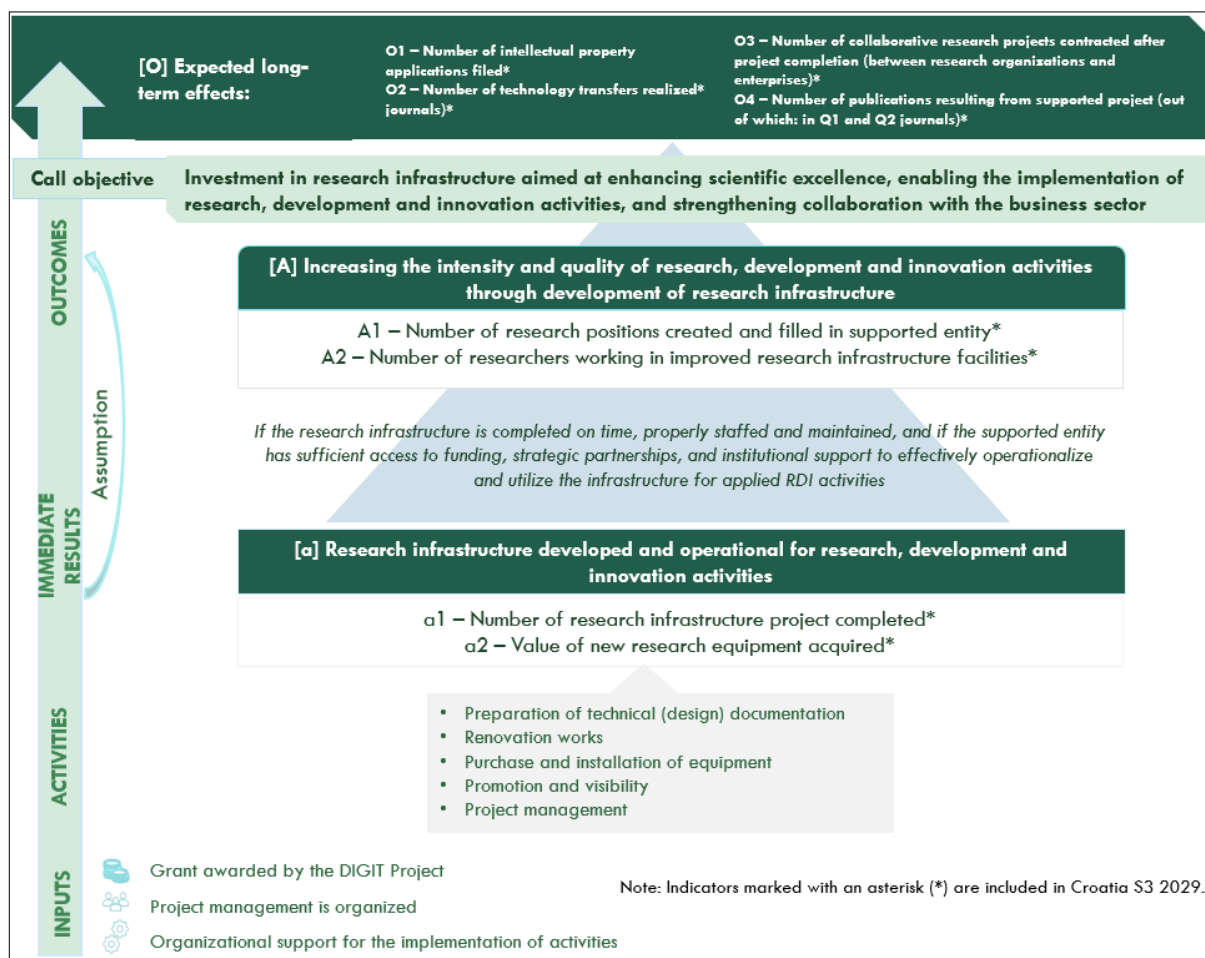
[O] Expected long-term effects:

O1 – Number of intellectual property applications filed*
O2 – Number of technology transfers realized*
journals)*

O3 – Number of collaborative research projects contracted after project completion (between research organizations and enterprises)*
O4 – Number of publications resulting from supported project (out of which: in Q1 and Q2 journals)*

Call objective

Investment in research infrastructure aimed at enhancing scientific excellence, enabling the implementation of research, development and innovation activities, and strengthening collaboration with the business sector

OUTCOMES

[A] Increasing the intensity and quality of research, development and innovation activities through development of research infrastructure

A1 – Number of research positions created and filled in supported entity*
A2 – Number of researchers working in improved research infrastructure facilities*

Assumption

If the research infrastructure is completed on time, properly staffed and maintained, and if the supported entity has sufficient access to funding, strategic partnerships, and institutional support to effectively operationalize and utilize the infrastructure for applied RDI activities

IMMEDIATE RESULTS

[a] Research infrastructure developed and operational for research, development and innovation activities

a1 – Number of research infrastructure project completed*
a2 – Value of new research equipment acquired*

ACTIVITIES

• Preparation of technical (design) documentation
• Renovation works
• Purchase and installation of equipment
• Promotion and visibility
• Project management

INPUTS

Grant awarded by the DIGIT Project
Project management is organized
Organizational support for the implementation of activities

Note: Indicators marked with an asterisk (*) are included in Croatia S3 2029.